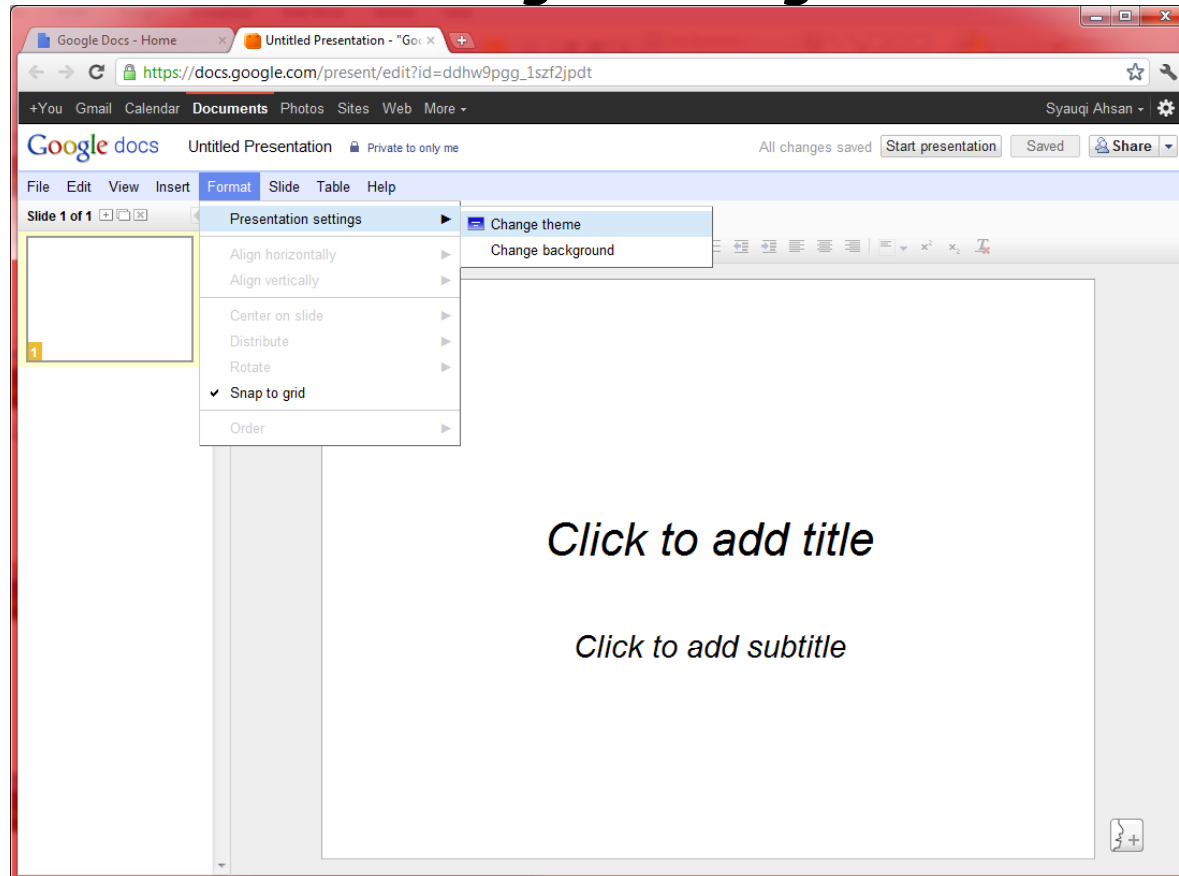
Google Docs - Home
Untitled Presentation - "Goo

https://docs.google.com/present/edit?id=ddhw9pgg_1szf2jpdt

+You Gmail Calendar Documents Photos Sites Web More

Syauqi Ahsan

Google docs Untitled Presentation Private to only me

All changes saved Start presentation Saved Share

File Edit View Insert Format Slide Table Help

Slide 1 of 1

Presentation settings
Change theme
Change background
Align horizontally
Align vertically
Center on slide
Distribute
Rotate
✔ Snap to grid
Order

1

Click to add title

Click to add subtitle